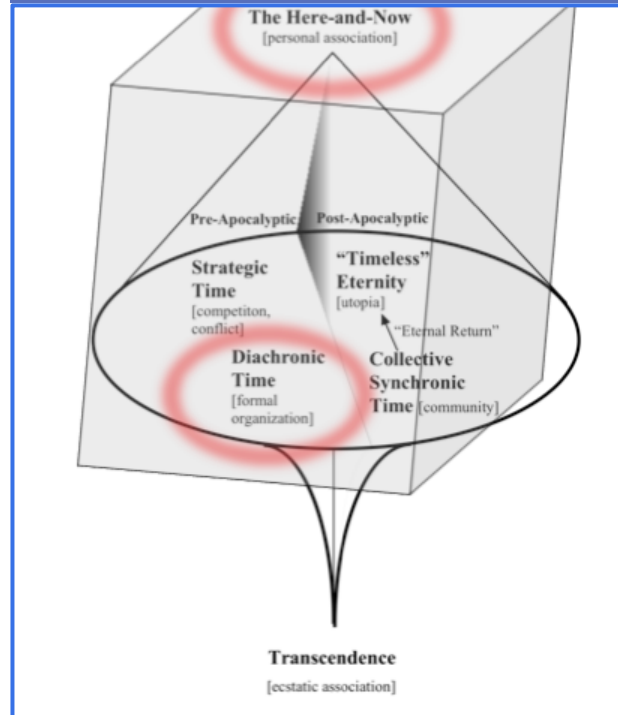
The Here-and-Now
[personal association]

Pre-Apocalyptic

Post-Apocalyptic

Strategic Time
[competiton, conflict]

"Timeless" Eternity
[utopia]

"Eternal Return"

Diachronic Time
[formal organization]

Collective Synchronic Time [community]

Transcendence
[ecstatic association]